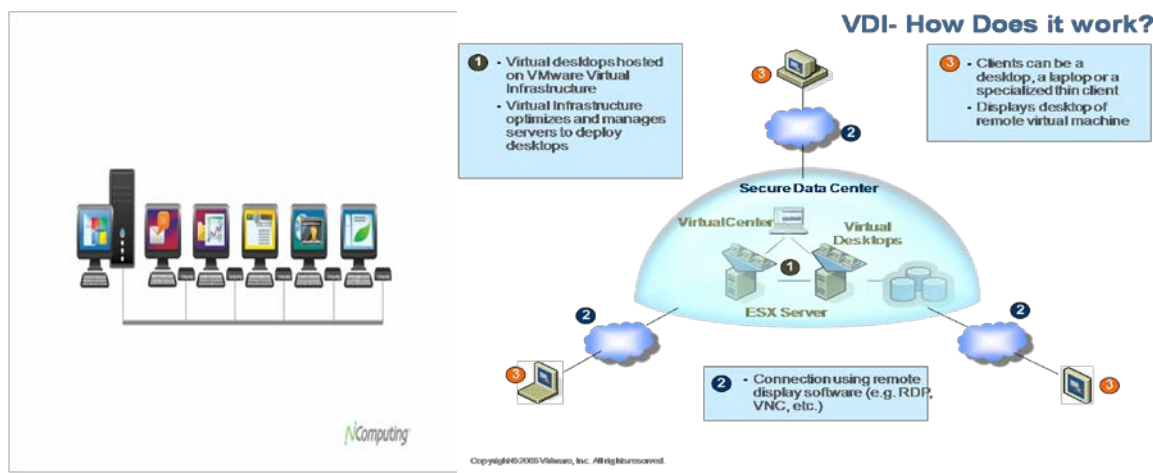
NComputing

VDI- How Does it work?

1 - Virtual desktops hosted on VMware Virtual Infrastructure
- Virtual Infrastructure optimizes and manages servers to deploy desktops

3 - Clients can be a desktop, a laptop or a specialized thin client
- Displays desktop of remote virtual machine

3

2

Secure Data Center

VirtualCenter

Virtual Desktops

1

ESX Server

2

2

3

3

2 - Connection using remote display software (e.g. RDP, VNC, etc.)

Copyright © 2005 VMware, Inc. All rights reserved.